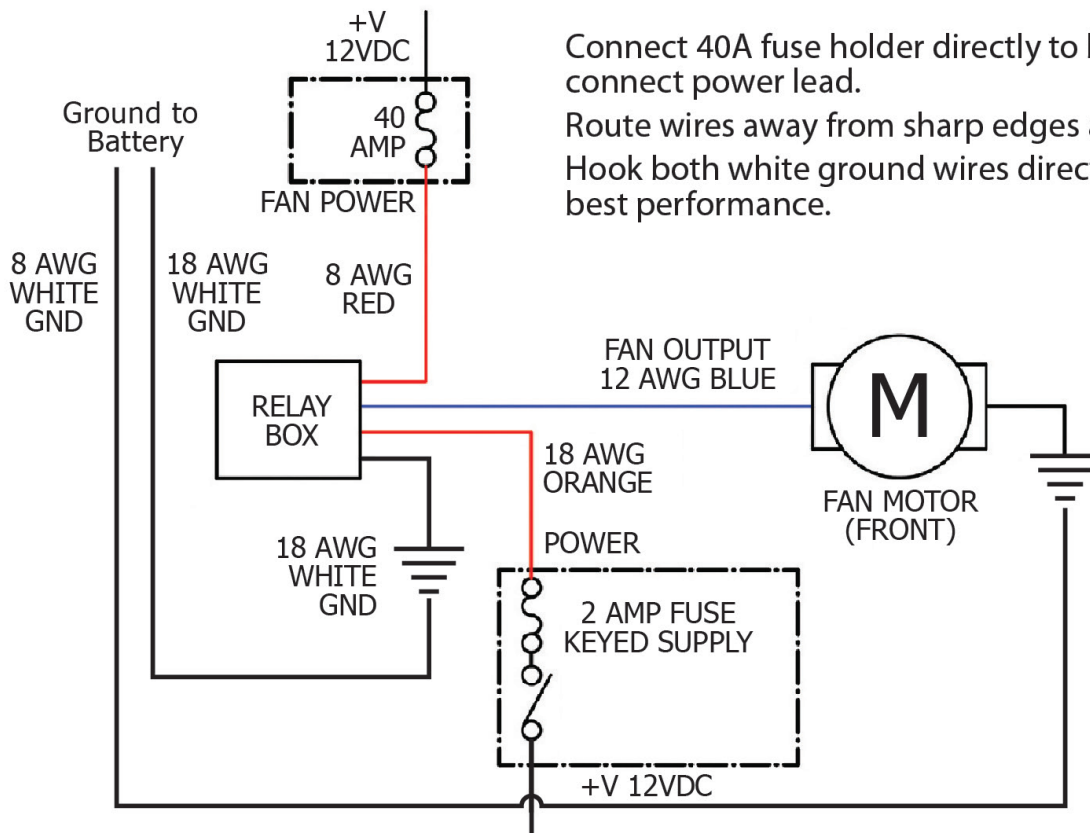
+V
12VDC

40
AMP

FAN POWER

Connect 40A fuse holder directly to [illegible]
connect power lead.

Route wires away from sharp edges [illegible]

Hook both white ground wires direc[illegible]
best performance.

Ground to
Battery

8 AWG
WHITE
GND

18 AWG
WHITE
GND

8 AWG
RED

RELAY
BOX

FAN OUTPUT
12 AWG BLUE

M

FAN MOTOR
(FRONT)

18 AWG
ORANGE

POWER

18 AWG
WHITE
GND

2 AMP FUSE
KEYED SUPPLY

+V 12VDC